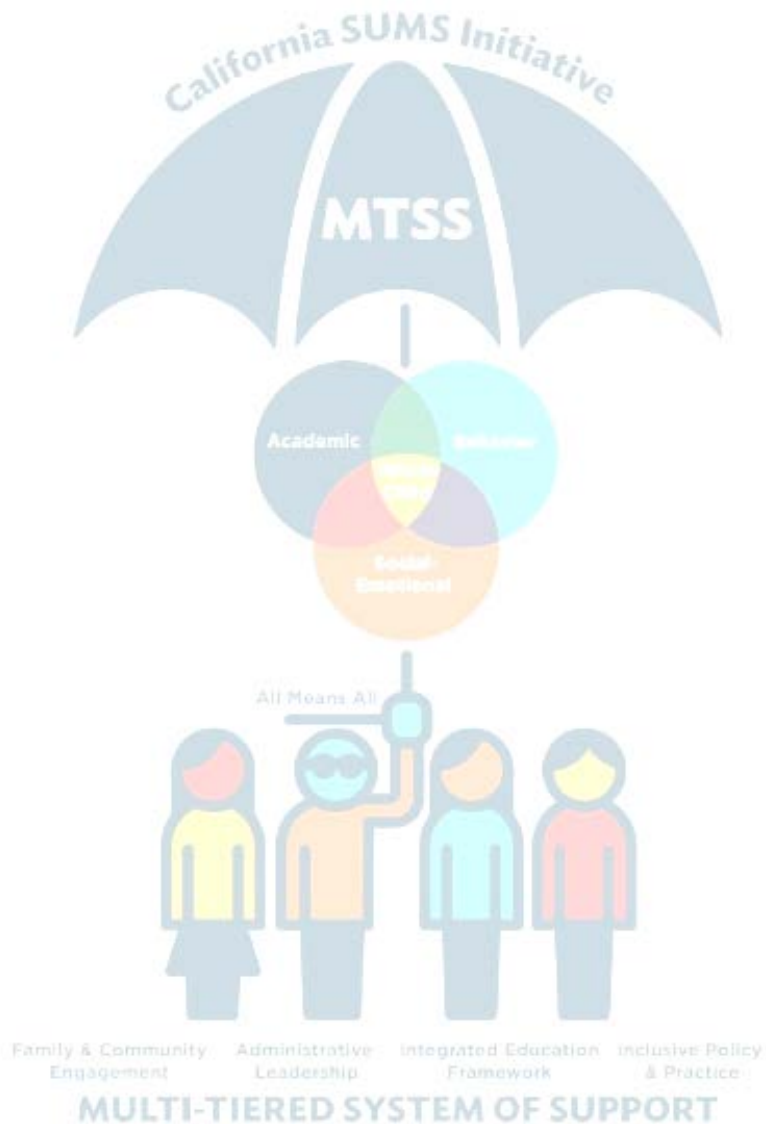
California SUMS Initiative

MTSS

Academic

Behavior

Whole Child

Social-Emotional

All Means All

Family & Community Engagement

Administrative Leadership

Integrated Education Framework

Inclusive Policy & Practice

MULTI-TIERED SYSTEM OF SUPPORT